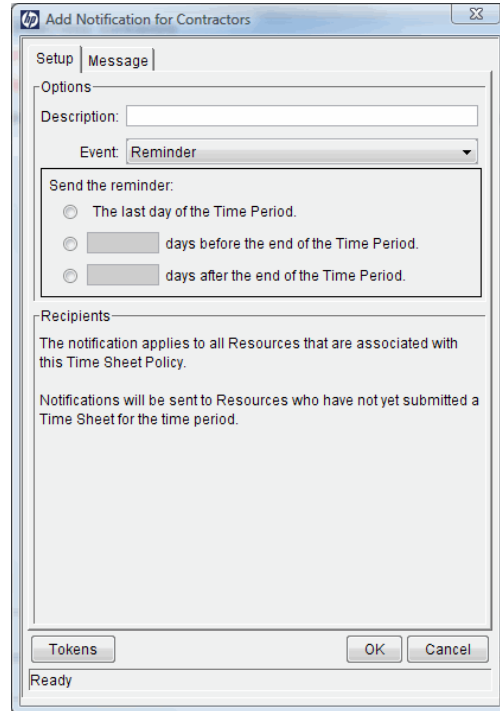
Add Notification for Contractors

Setup | Message

Options

Description:

Event: Reminder

Send the reminder:

The last day of the Time Period.

days before the end of the Time Period.

days after the end of the Time Period.

Recipients

The notification applies to all Resources that are associated with this Time Sheet Policy.

Notifications will be sent to Resources who have not yet submitted a Time Sheet for the time period.

Tokens

OK

Cancel

Ready